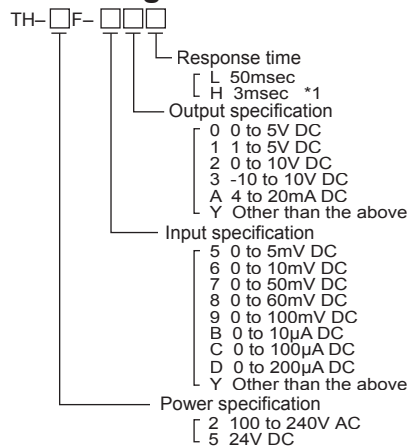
TH–□F–□□□

Response time
L 50msec
H 3msec *1

Output specification
0 0 to 5V DC
1 1 to 5V DC
2 0 to 10V DC
3 -10 to 10V DC
A 4 to 20mA DC
Y Other than the above

Input specification
5 0 to 5mV DC
6 0 to 10mV DC
7 0 to 50mV DC
8 0 to 60mV DC
9 0 to 100mV DC
B 0 to 10μA DC
C 0 to 100μA DC
D 0 to 200μA DC
Y Other than the above

Power specification
2 100 to 240V AC
5 24V DC